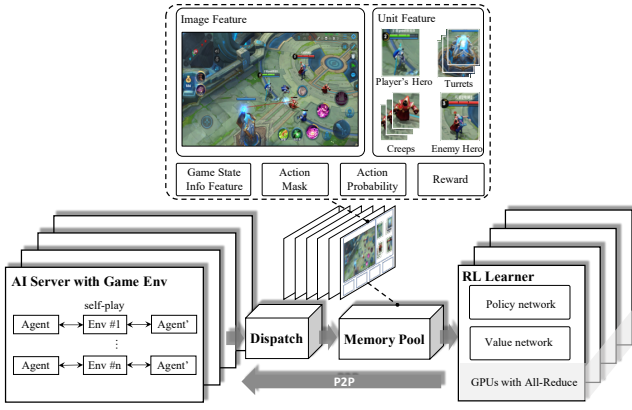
Image Feature

Unit Feature

Player's Hero

Turrets

Creeps

Enemy Hero

Game State Info Feature

Action Mask

Action Probability

Reward

AI Server with Game Env

self-play

Agent

Env #1

Agent'

⋮

Agent

Env #n

Agent'

Dispatch

Memory Pool

RL Learner

Policy network

Value network

GPUs with All-Reduce

P2P